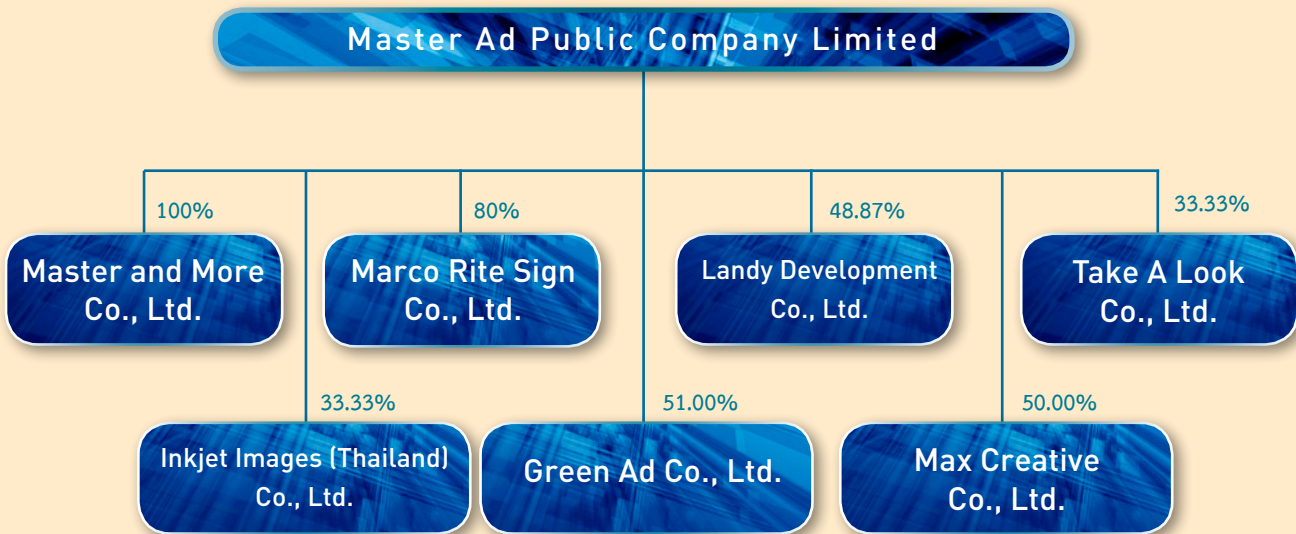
Master Ad Public Company Limited

100%

Master and More Co., Ltd.

80%

Marco Rite Sign Co., Ltd.

48.87%

Landy Development Co., Ltd.

33.33%

Take A Look Co., Ltd.

33.33%

Inkjet Images (Thailand) Co., Ltd.

51.00%

Green Ad Co., Ltd.

50.00%

Max Creative Co., Ltd.